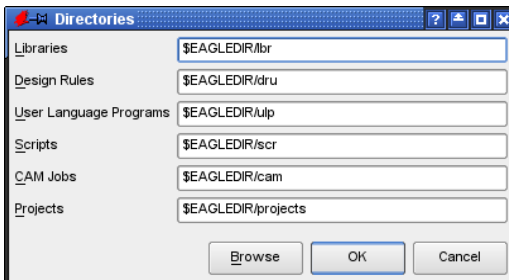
Directories

| Libraries | $EAGLEDIR/lbr |
|---|---|
| Design Rules | $EAGLEDIR/dru |
| User Language Programs | $EAGLEDIR/ulp |
| Scripts | $EAGLEDIR/scr |
| CAM Jobs | $EAGLEDIR/cam |
| Projects | $EAGLEDIR/projects |

Browse OK Cancel